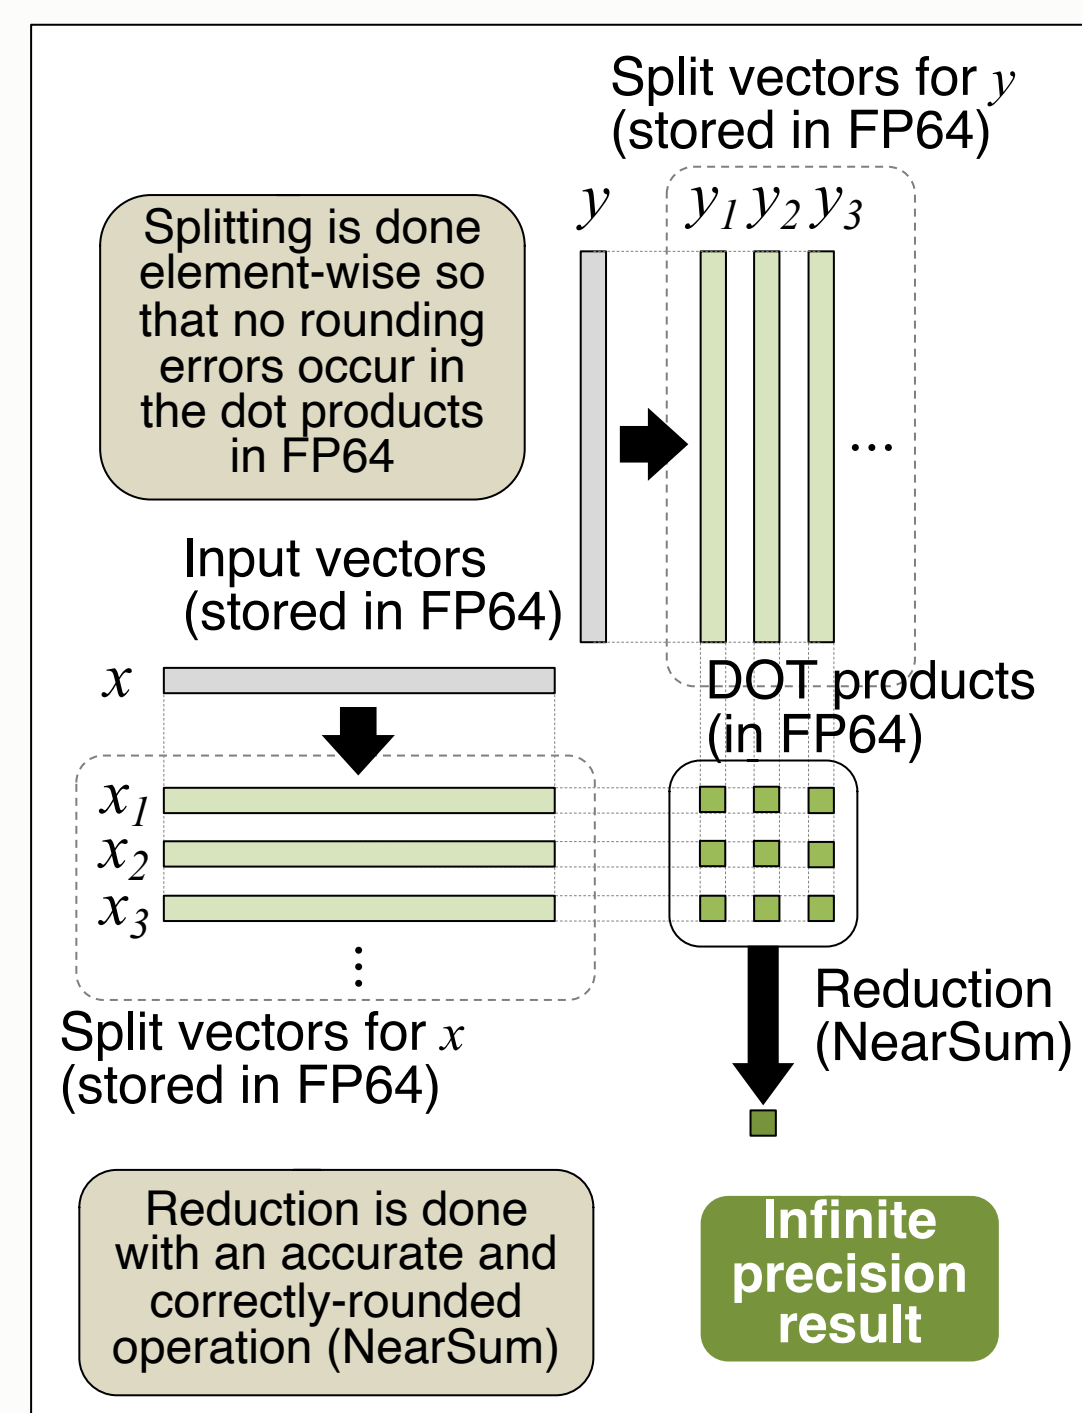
Split vectors for $y$
(stored in FP64)

Splitting is done element-wise so that no rounding errors occur in the dot products in FP64

$y$

$y_1$ $y_2$ $y_3$

...

Input vectors
(stored in FP64)

$x$

DOT products
(in FP64)

$x_1$
$x_2$
$x_3$

⋮

Reduction
(NearSum)

Split vectors for $x$
(stored in FP64)

Reduction is done with an accurate and correctly-rounded operation (NearSum)

Infinite precision result